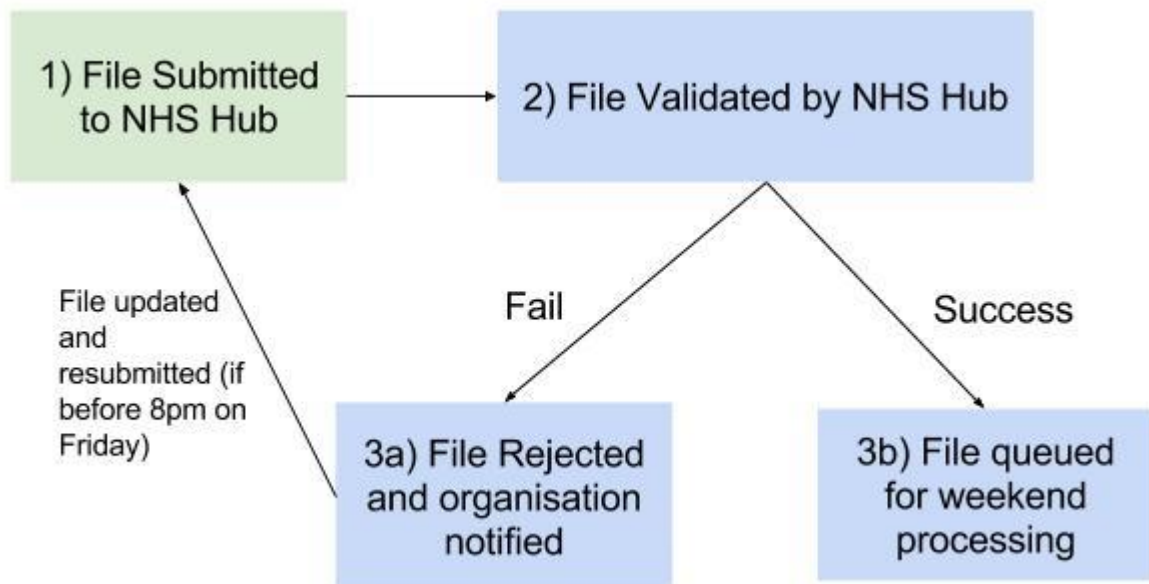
1) File Submitted to NHS Hub

2) File Validated by NHS Hub

File updated and resubmitted (if before 8pm on Friday)

Fail

Success

3a) File Rejected and organisation notified

3b) File queued for weekend processing